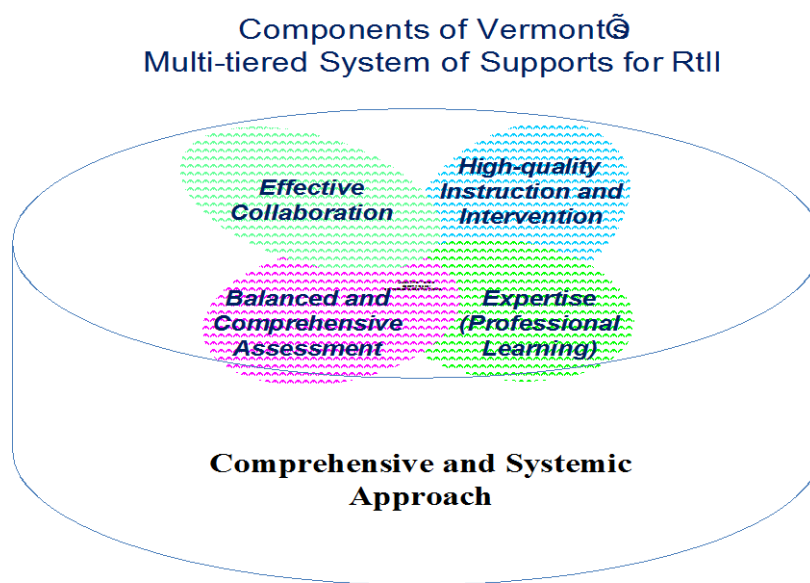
Components of Vermontǒs
Multi-tiered System of Supports for RtII

Effective Collaboration

High-quality Instruction and Intervention

Balanced and Comprehensive Assessment

Expertise (Professional Learning)

Comprehensive and Systemic Approach